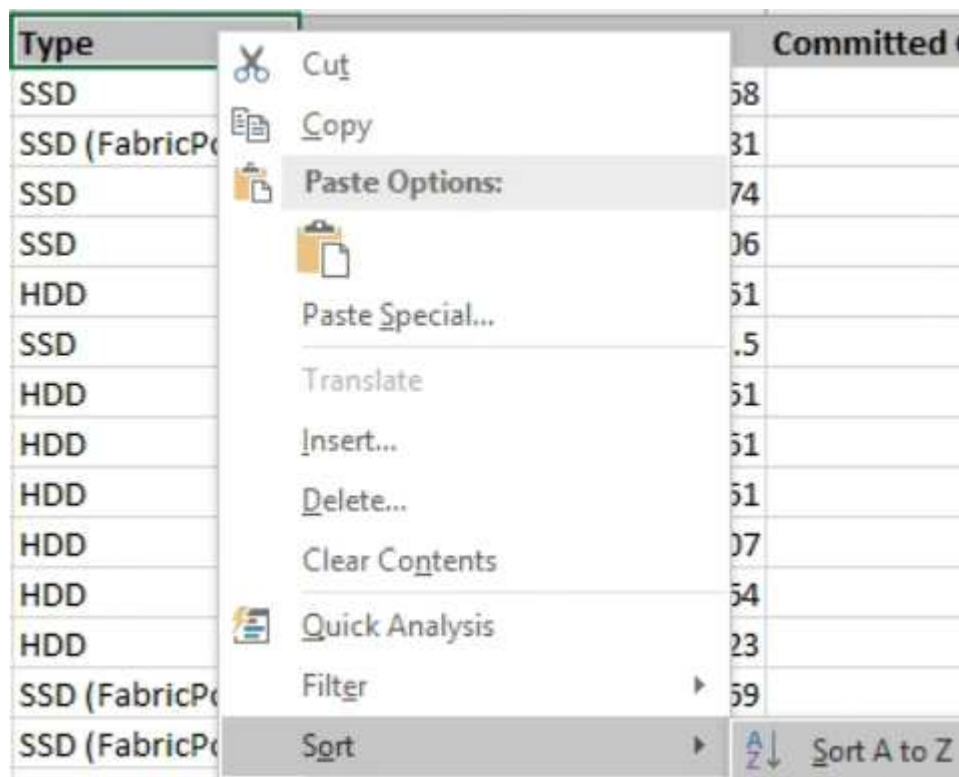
| Type | | Committed |
|---|---|---|
| SSD | 58 | |
| SSD (FabricPo | 31 | |
| SSD | 74 | |
| SSD | 06 | |
| HDD | 51 | |
| SSD | .5 | |
| HDD | 51 | |
| HDD | 51 | |
| HDD | 51 | |
| HDD | 07 | |
| HDD | 54 | |
| HDD | 23 | |
| SSD (FabricPo | 59 | |
| SSD (FabricPo | | |

Cut
Copy
Paste Options:
Paste Special...
Translate
Insert...
Delete...
Clear Contents
Quick Analysis
Filter
Sort
Sort A to Z